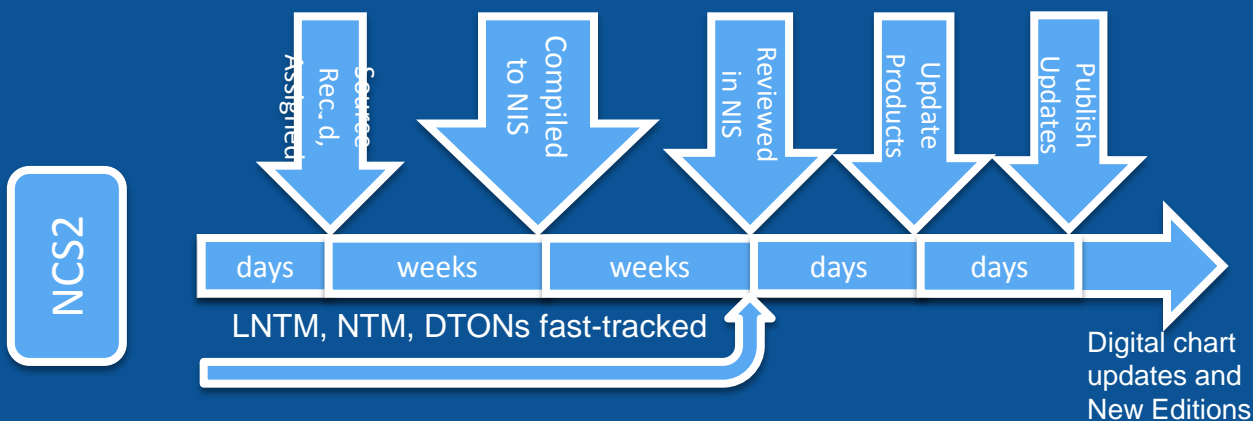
NCS2

Source Rec. d, Assigned

Compiled to NIS

Reviewed in NIS

Update Products

Publish Updates

days

weeks

weeks

days

days

LNTM, NTM, DTONs fast-tracked

Digital chart updates and New Editions